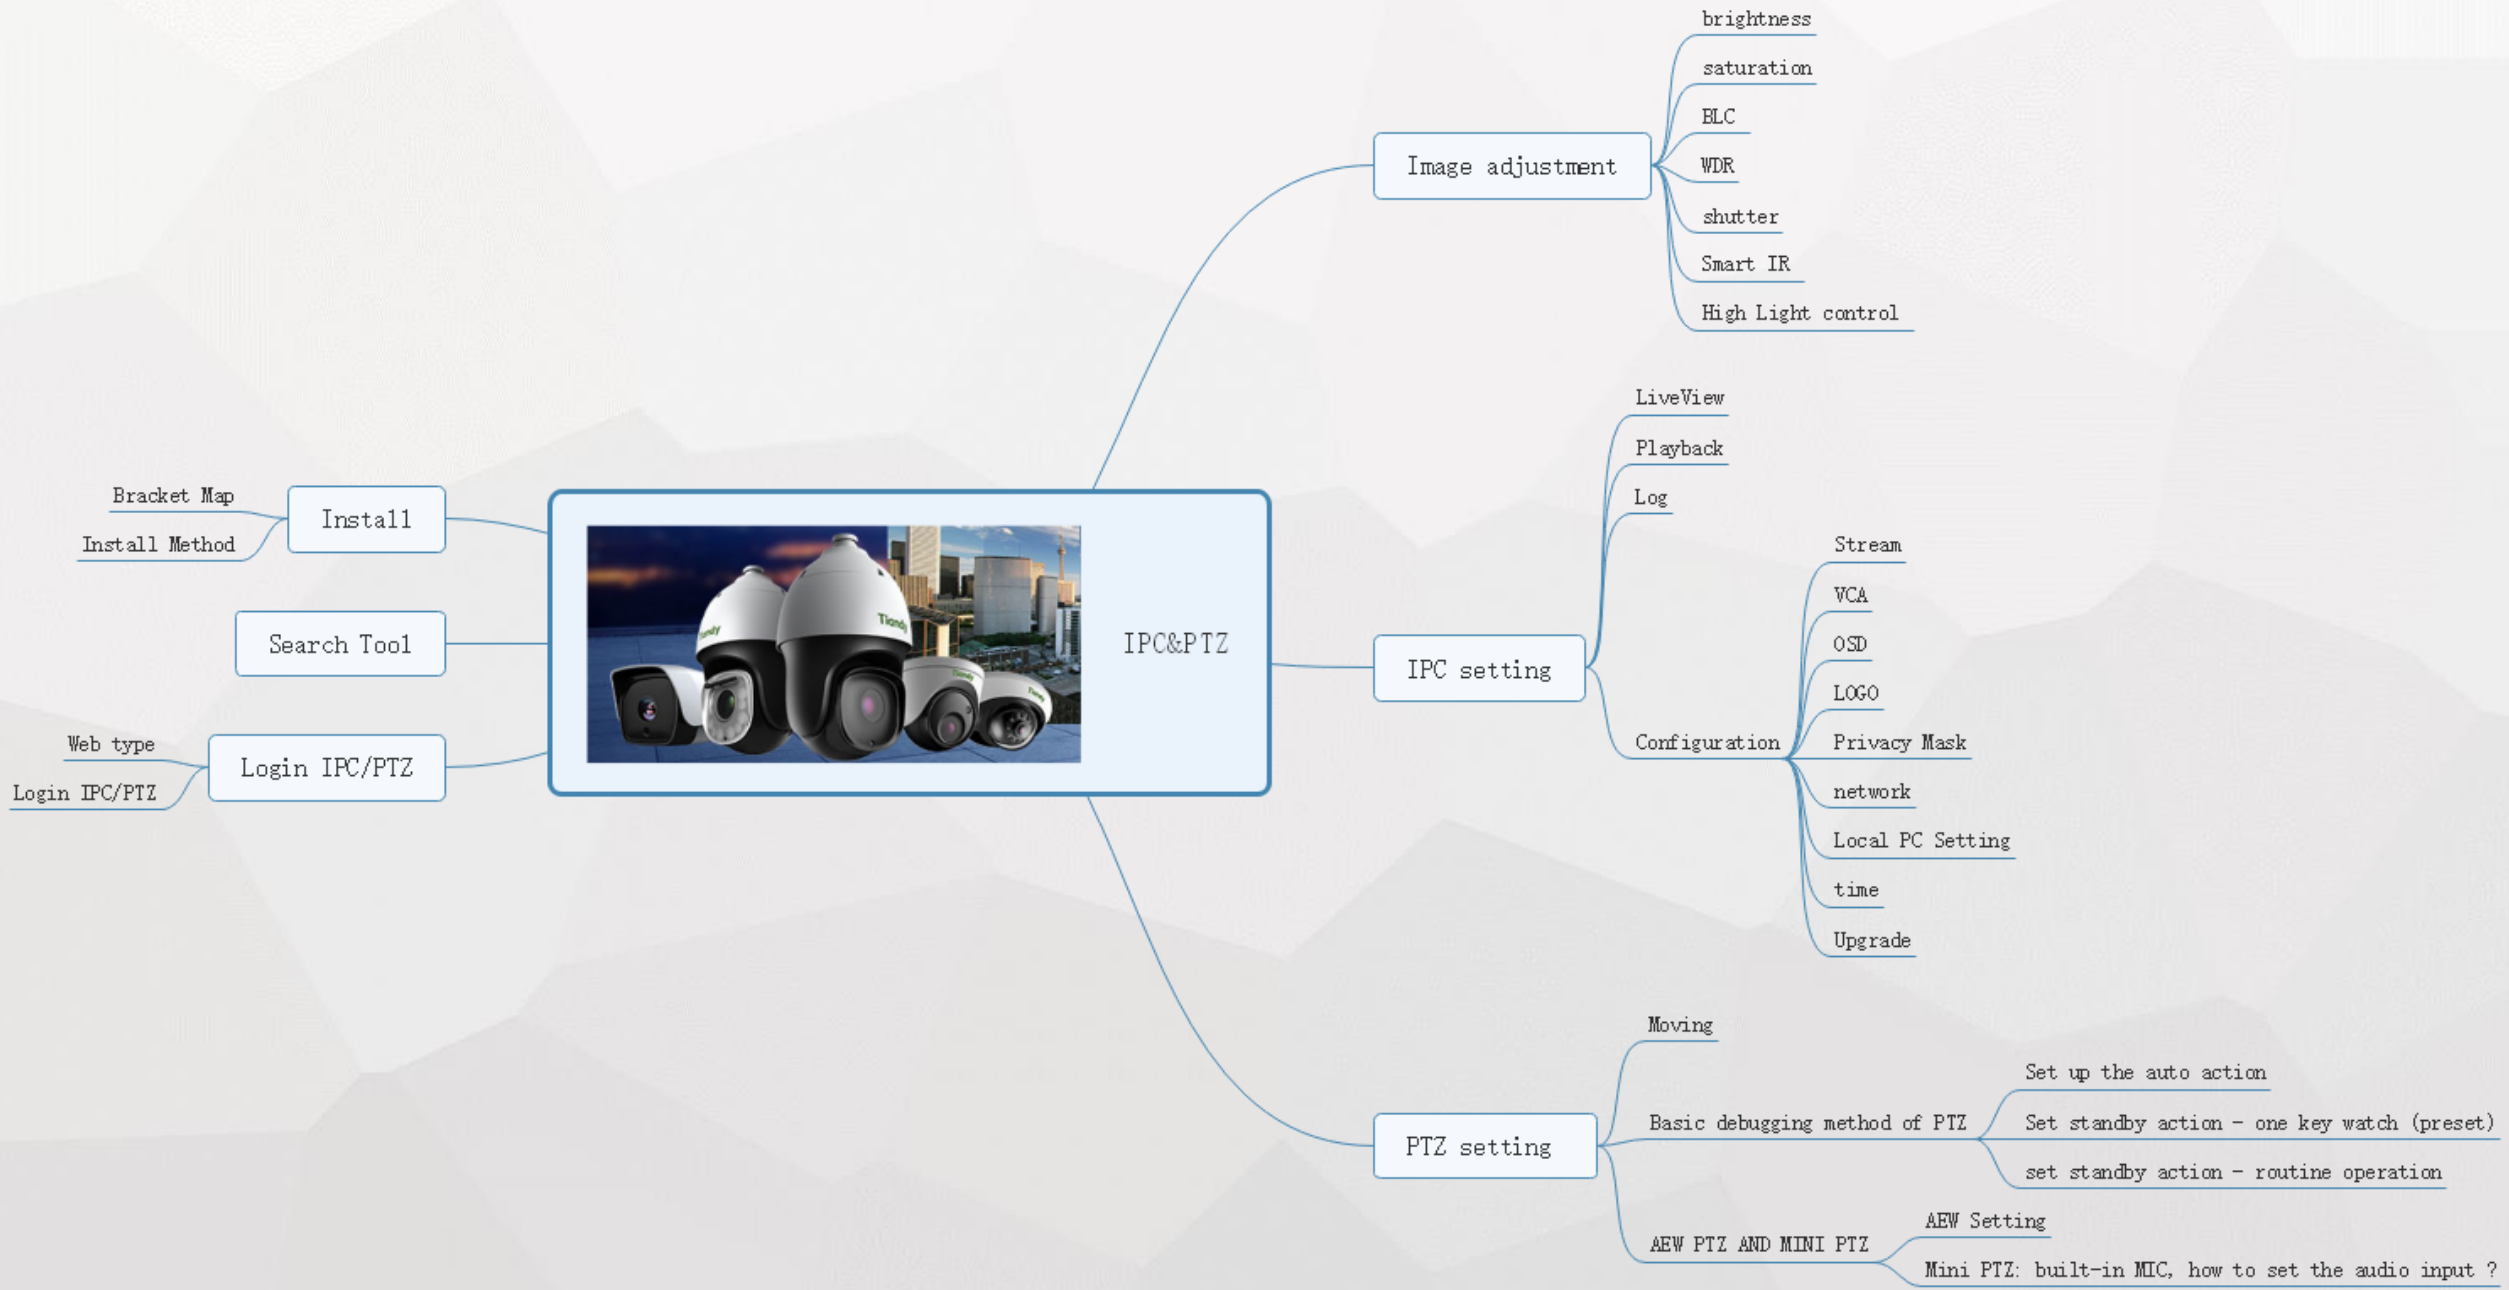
IPC&PTZ

Install
Bracket Map
Install Method

Search Tool

Login IPC/PTZ
Web type
Login IPC/PTZ

Image adjustment
brightness
saturation
BLC
WDR
shutter
Smart IR
High Light control

IPC setting
LiveView
Playback
Log
Configuration
Stream
VCA
OSD
LOGO
Privacy Mask
network
Local PC Setting
time
Upgrade

PTZ setting
Moving
Basic debugging method of PTZ
Set up the auto action
Set standby action - one key watch (preset)
set standby action - routine operation
AEW PTZ AND MINI PTZ
AEW Setting
Mini PTZ: built-in MIC, how to set the audio input ?

Tiandy